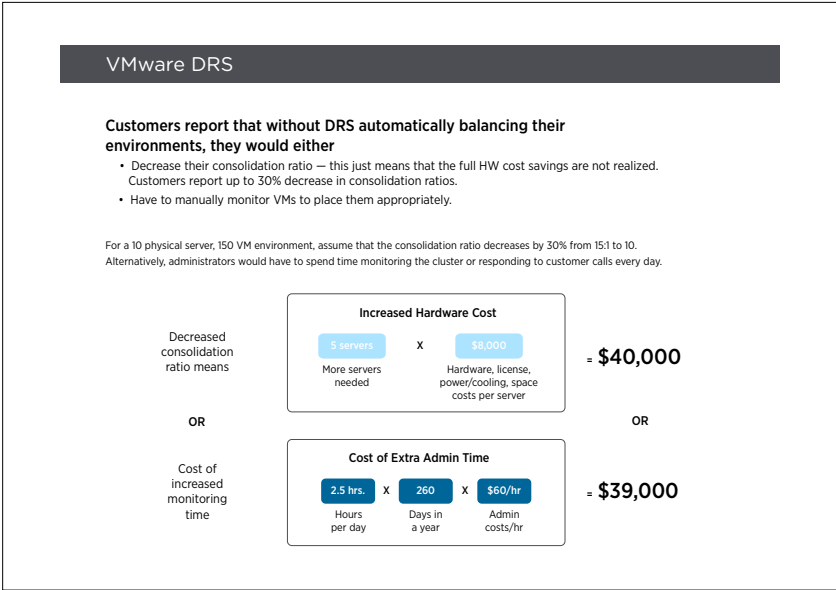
VMware DRS

Customers report that without DRS automatically balancing their environments, they would either

• Decrease their consolidation ratio — this just means that the full HW cost savings are not realized. Customers report up to 30% decrease in consolidation ratios.
• Have to manually monitor VMs to place them appropriately.

For a 10 physical server, 150 VM environment, assume that the consolidation ratio decreases by 30% from 15:1 to 10. Alternatively, administrators would have to spend time monitoring the cluster or responding to customer calls every day.

Decreased consolidation ratio means

Increased Hardware Cost

5 servers X $8,000

More servers needed

Hardware, license, power/cooling, space costs per server

= $40,000

OR

OR

Cost of increased monitoring time

Cost of Extra Admin Time

2.5 hrs. X 260 X $60/hr

Hours per day

Days in a year

Admin costs/hr

= $39,000